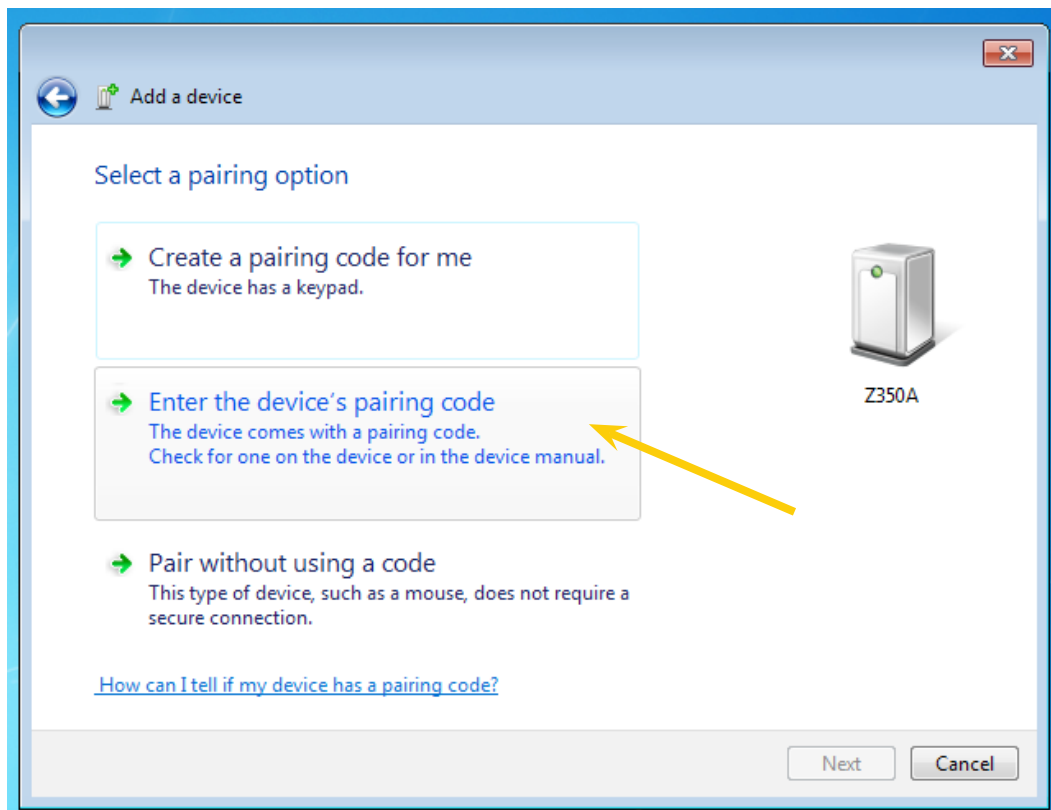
Add a device

Select a pairing option

Create a pairing code for me
The device has a keypad.

Enter the device's pairing code
The device comes with a pairing code.
Check for one on the device or in the device manual.

Pair without using a code
This type of device, such as a mouse, does not require a secure connection.

Z350A

How can I tell if my device has a pairing code?

Next

Cancel